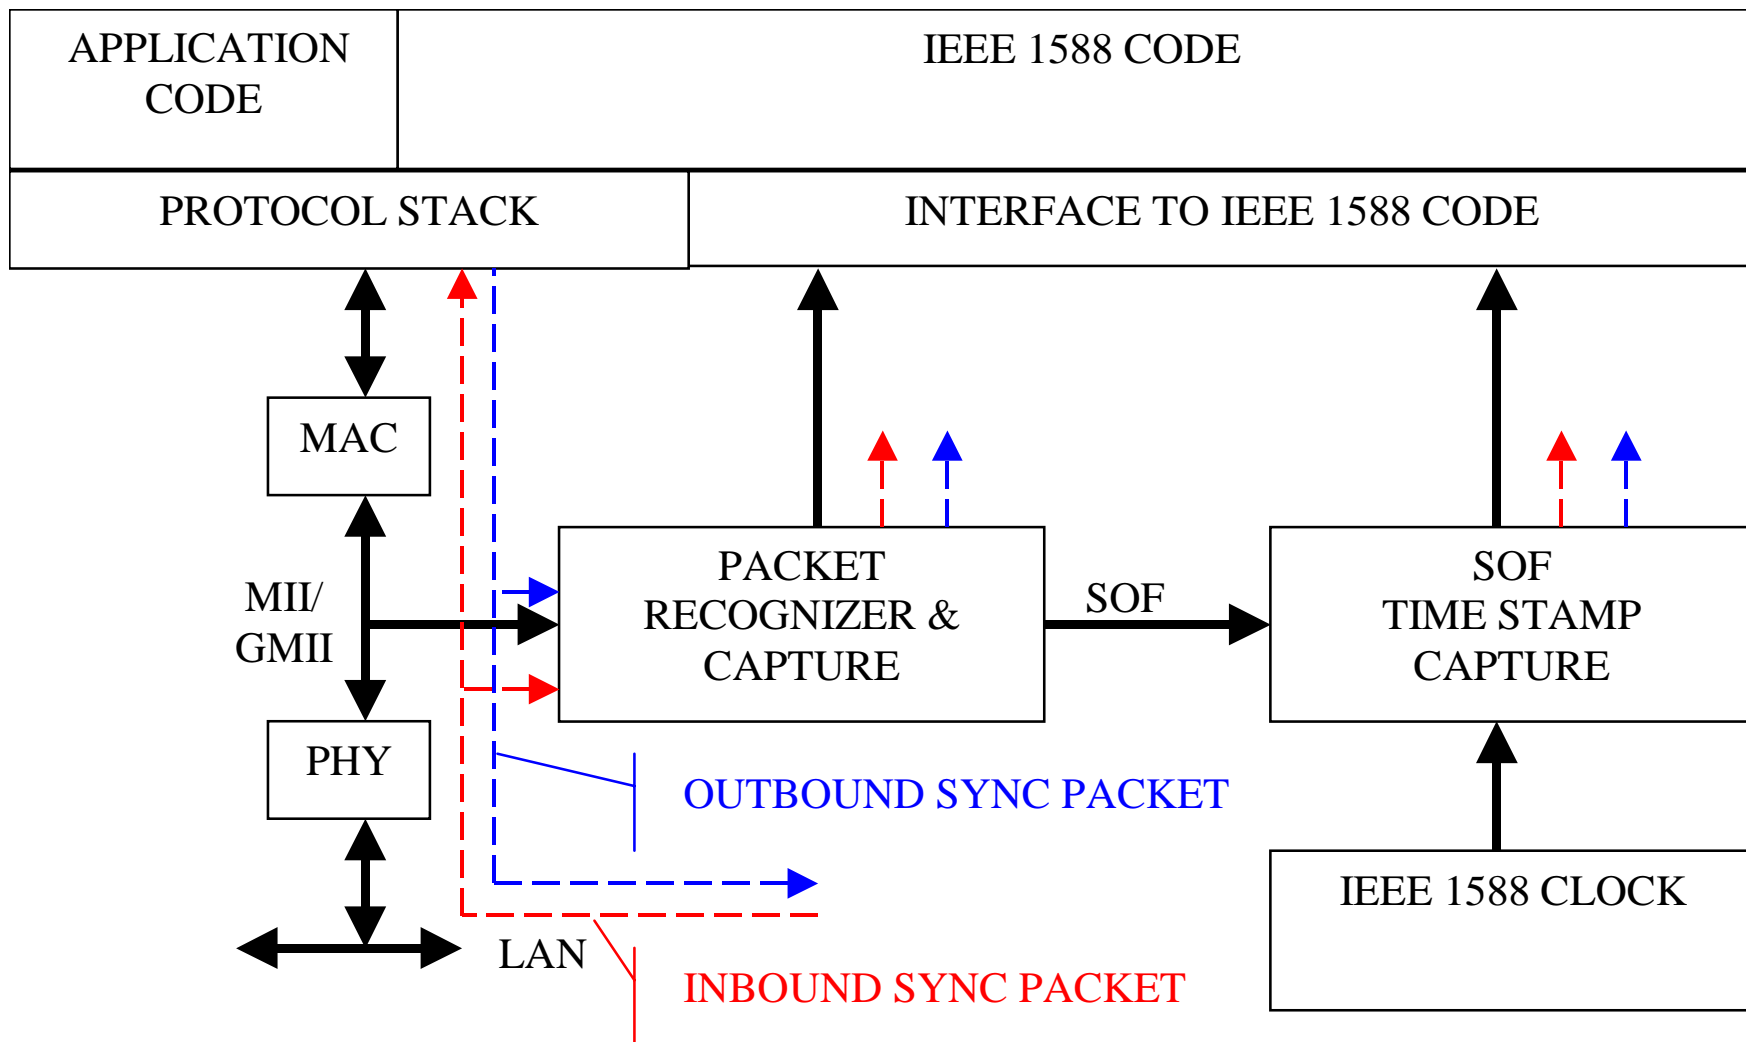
APPLICATION CODE

IEEE 1588 CODE

PROTOCOL STACK

INTERFACE TO IEEE 1588 CODE

MAC

MII/ GMII

PHY

PACKET RECOGNIZER & CAPTURE

SOF

SOF TIME STAMP CAPTURE

OUTBOUND SYNC PACKET

IEEE 1588 CLOCK

LAN

INBOUND SYNC PACKET